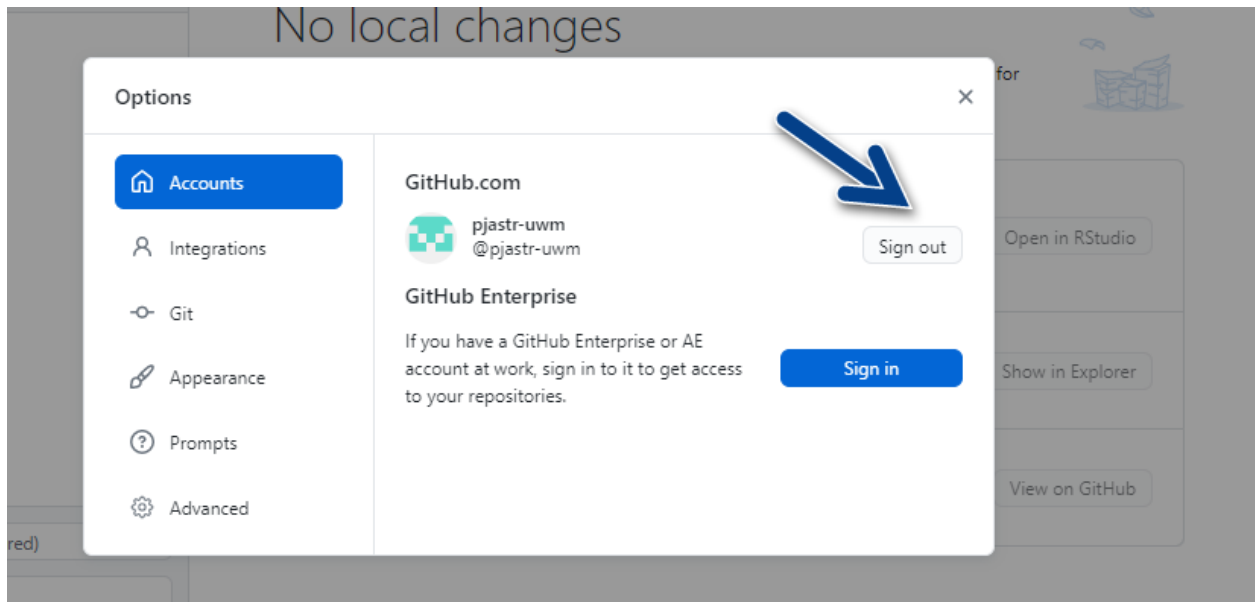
No local changes

for

Options

×

Accounts

Integrations

Git

Appearance

Prompts

Advanced

GitHub.com

pjastr-uwm
@pjastr-uwm

Sign out

GitHub Enterprise

If you have a GitHub Enterprise or AE account at work, sign in to it to get access to your repositories.

Sign in

Open in RStudio

Show in Explorer

View on GitHub

red)